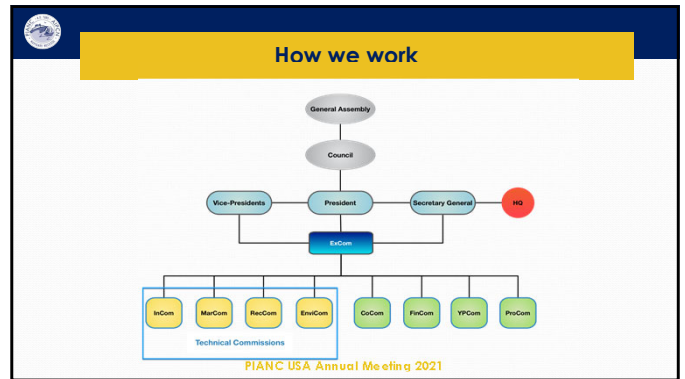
How we work

General Assembly

Council

Vice-Presidents

President

Secretary General

HQ

ExCom

InCom

MarCom

RecCom

EnviCom

Technical Commissions

CoCom

FinCom

YPCom

ProCom

PIANC USA Annual Meeting 2021